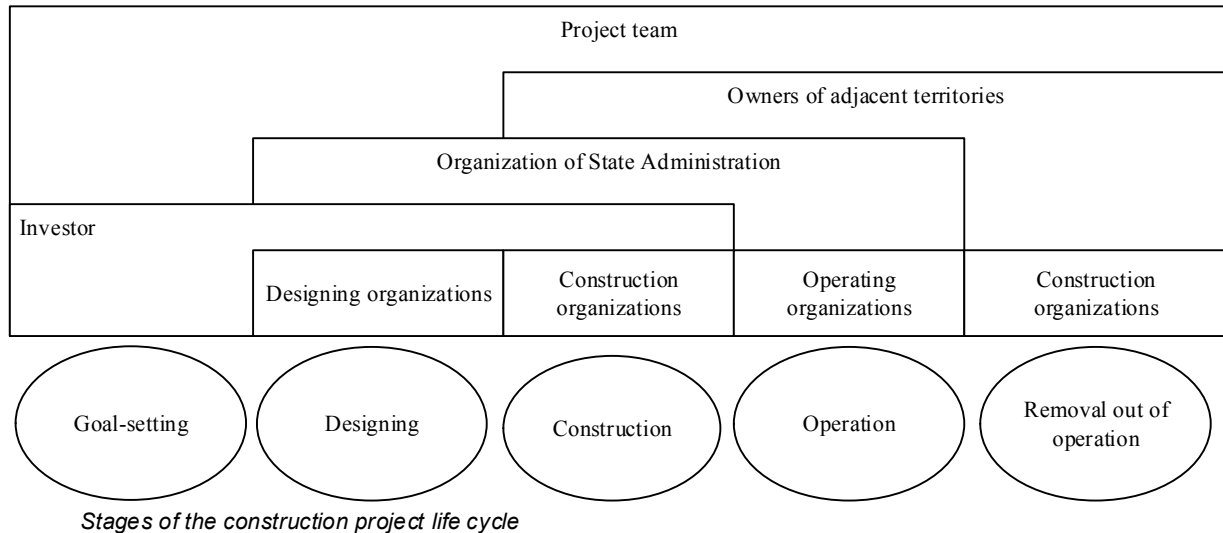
Project team

Owners of adjacent territories

Organization of State Administration

Investor

Designing organizations

Construction organizations

Operating organizations

Construction organizations

Goal-setting

Designing

Construction

Operation

Removal out of operation

Stages of the construction project life cycle